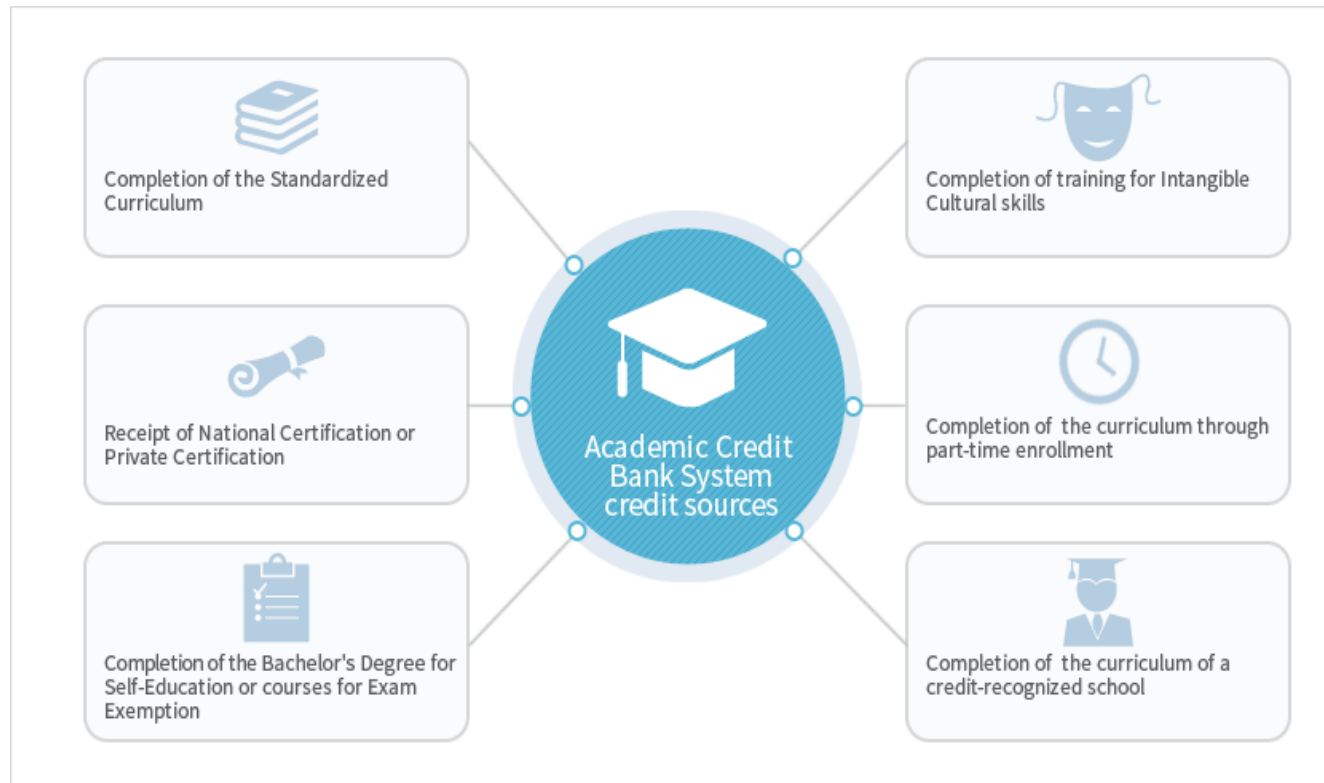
Completion of the Standardized Curriculum

Completion of training for Intangible Cultural skills

Academic Credit Bank System credit sources

Receipt of National Certification or Private Certification

Completion of  the curriculum through part-time enrollment

Completion of the Bachelor's Degree for Self-Education or courses for Exam Exemption

Completion of  the curriculum of a credit-recognized school